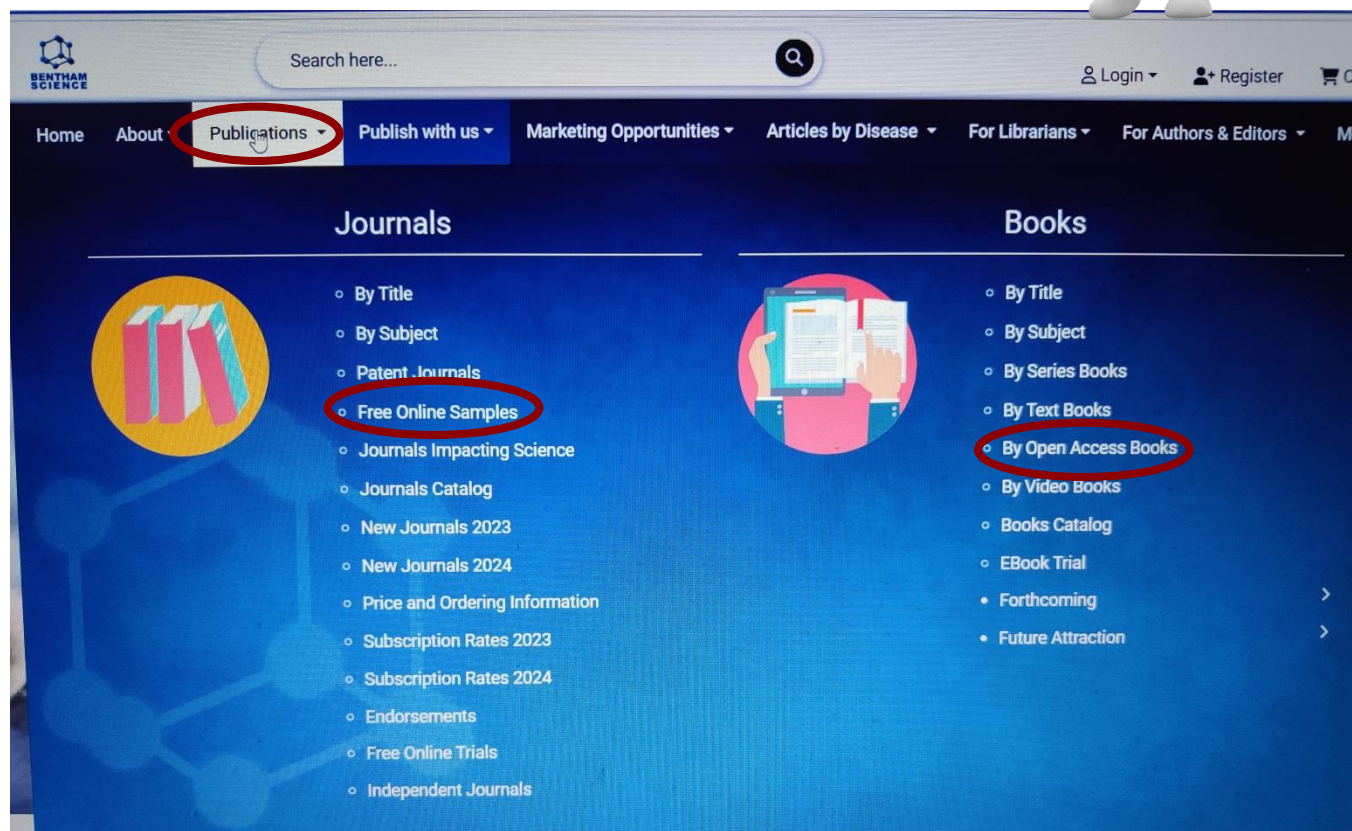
BENTHAM SCIENCE

Search here...

Login Register

Home About Publications Publish with us Marketing Opportunities Articles by Disease For Librarians For Authors & Editors M

Journals

- By Title
- By Subject
- Patent Journals
- Free Online Samples
- Journals Impacting Science
- Journals Catalog
- New Journals 2023
- New Journals 2024
- Price and Ordering Information
- Subscription Rates 2023
- Subscription Rates 2024
- Endorsements
- Free Online Trials
- Independent Journals

Books

- By Title
- By Subject
- By Series Books
- By Text Books
- By Open Access Books
- By Video Books
- Books Catalog
- EBook Trial
- Forthcoming
- Future Attraction